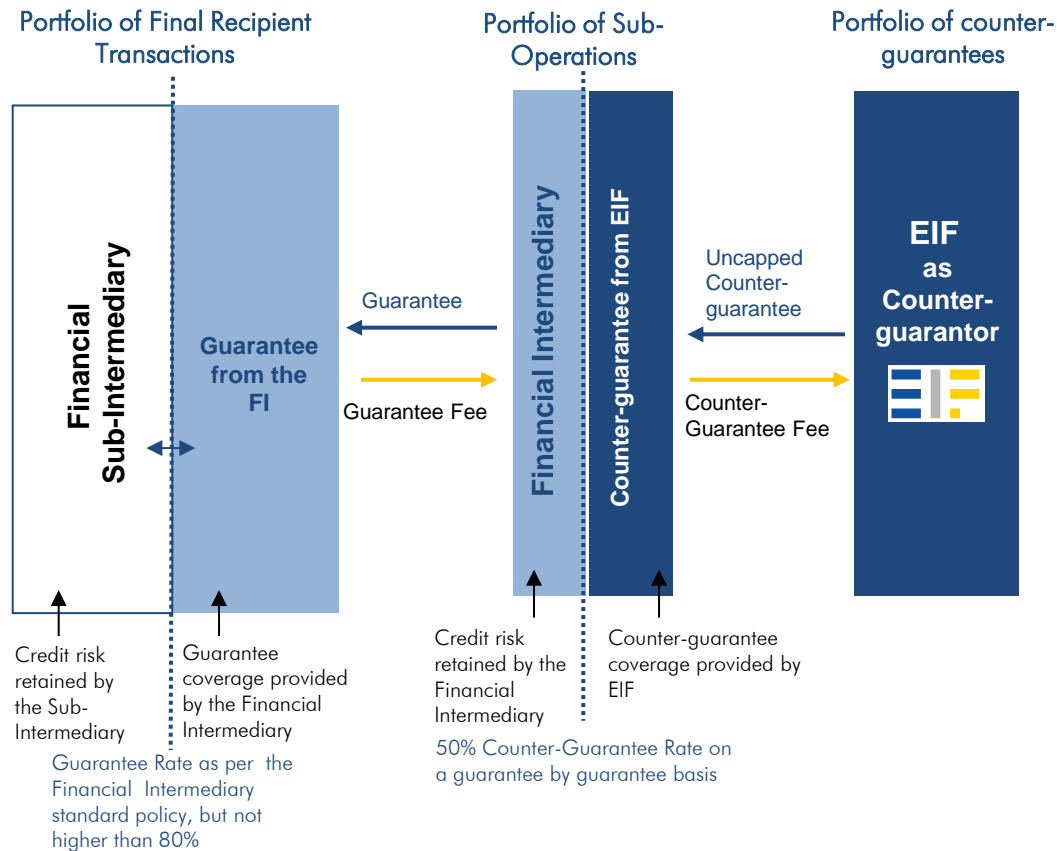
Portfolio of Final Recipient Transactions

Portfolio of Sub-Operations

Portfolio of counter-guarantees

Financial Sub-Intermediary

Guarantee from the FI

Guarantee

Guarantee Fee

Financial Intermediary

Counter-guarantee from EIF

Uncapped Counter-guarantee

Counter-Guarantee Fee

EIF as Counter-guarantor

Credit risk retained by the Sub-Intermediary

Guarantee coverage provided by the Financial Intermediary

Guarantee Rate as per the Financial Intermediary standard policy, but not higher than 80%

Credit risk retained by the Financial Intermediary

Counter-guarantee coverage provided by EIF

50% Counter-Guarantee Rate on a guarantee by guarantee basis